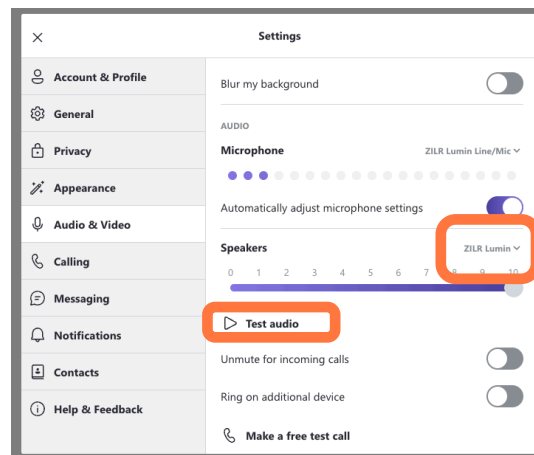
Settings

Account & Profile
General
Privacy
Appearance
Audio & Video
Calling
Messaging
Notifications
Contacts
Help & Feedback

Blur my background

AUDIO

Microphone ZILR Lumin Line/Mic

Automatically adjust microphone settings

Speakers ZILR Lumin

0 1 2 3 4 5 6 7 8 9 10

Test audio

Unmute for incoming calls

Ring on additional device

Make a free test call